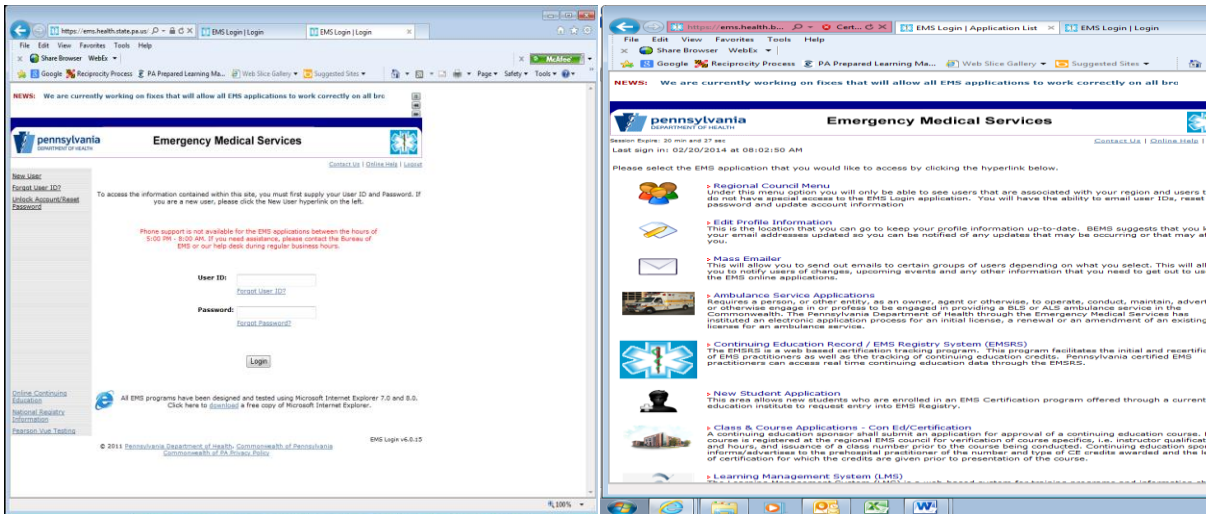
https://ems.health.state.pa.us/ EMS Login | Login EMS Login | Login

File Edit View Favorites Tools Help

Share Browser WebEx McAfee

Google Reciprocity Process PA Prepared Learning Ma... Web Slice Gallery Suggested Sites Page Safety Tools

NEWS: We are currently working on fixes that will allow all EMS applications to work correctly on all bro

pennsylvania DEPARTMENT OF HEALTH Emergency Medical Services

Contact Us | Online Help | Logout

New User
Forgot User ID?
Unlock Account/Reset Password

To access the information contained within this site, you must first supply your User ID and Password. If you are a new user, please click the New User hyperlink on the left.

Phone support is not available for the EMS applications between the hours of 5:00 PM - 8:00 AM. If you need assistance, please contact the Bureau of EMS or our help desk during regular business hours.

User ID:
Forgot User ID?

Password:
Forgot Password?

Login

Online Continuing Education
National Registry Information
Pearson Vue Testing

All EMS programs have been designed and tested using Microsoft Internet Explorer 7.0 and 8.0. Click here to download a free copy of Microsoft Internet Explorer.

EMS Login v6.0.15

© 2011 Pennsylvania Department of Health, Commonwealth of Pennsylvania
Commonwealth of PA Privacy Policy

100%

https://ems.health.b... Cert... EMS Login | Application List EMS Login | Login

File Edit View Favorites Tools Help

Share Browser WebEx

Google Reciprocity Process PA Prepared Learning Ma... Web Slice Gallery Suggested Sites

NEWS: We are currently working on fixes that will allow all EMS applications to work correctly on all bro

pennsylvania DEPARTMENT OF HEALTH Emergency Medical Services

Session Expire: 30 min and 27 sec
Last sign in: 02/20/2014 at 08:02:50 AM

Contact Us | Online Help |

Please select the EMS application that you would like to access by clicking the hyperlink below.

Regional Council Menu
Under this menu option you will only be able to see users that are associated with your region and users t do not have special access to the EMS Login application. You will have the ability to email user IDs, reset password and update account information

Edit Profile Information
This is the location that you can go to keep your profile information up-to-date. BEMS suggests that you k your email addresses updated so you can be notified of any updates that may be occurring or that may af you.

Mass Emailer
This will allow you to send out emails to certain groups of users depending on what you select. This will all you to notify users of changes, upcoming events and any other information that you need to get out to us the EMS online applications.

Ambulance Service Applications
Requires a person, or other entity, as an owner, agent or otherwise, to operate, conduct, maintain, advert or otherwise engage in or profess to be engaged in providing a BLS or ALS ambulance service in the Commonwealth. The Pennsylvania Department of Health through the Emergency Medical Services has instituted an electronic application process for an initial license, a renewal or an amendment of an existing license for an ambulance service.

Continuing Education Record / EMS Registry System (EMSRS)
The EMSRS is a web based certification tracking program. This program facilitates the initial and recertific of EMS practitioners as well as the tracking of continuing education credits. Pennsylvania certified EMS practitioners can access real time continuing education data through the EMSRS.

New Student Application
This area allows new students who are enrolled in an EMS Certification program offered through a current education institute to request entry into EMS Registry.

Class & Course Applications - Con Ed/Certification
A continuing education sponsor shall submit an application for approval of a continuing education course. course is registered at the regional EMS council for verification of course specifics, i.e. instructor qualificat and hours, and issuance of a class number prior to the course being conducted. Continuing education spo informs/advertises to the prehospital practitioner of the number and type of CE credits awarded and the l of certification for which the credits are given prior to presentation of the course.

Learning Management System (LMS)
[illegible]